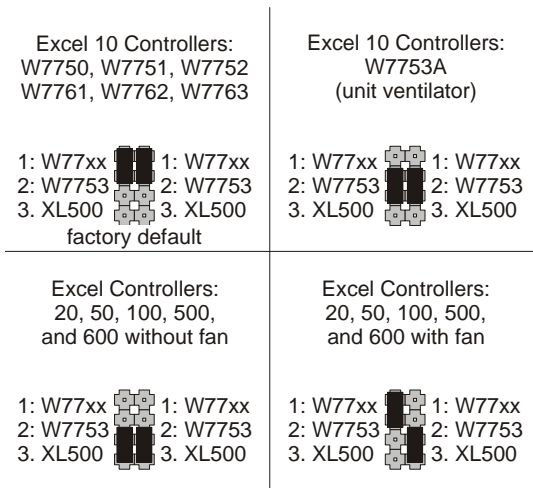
Excel 10 Controllers: W7750, W7751, W7752 W7761, W7762, W7763

1: W77xx 1: W77xx
2: W7753 2: W7753
3. XL500 3. XL500
factory default

Excel 10 Controllers: W7753A (unit ventilator)

1: W77xx 1: W77xx
2: W7753 2: W7753
3. XL500 3. XL500

Excel Controllers: 20, 50, 100, 500, and 600 without fan

1: W77xx 1: W77xx
2: W7753 2: W7753
3. XL500 3. XL500

Excel Controllers: 20, 50, 100, 500, and 600 with fan

1: W77xx 1: W77xx
2: W7753 2: W7753
3. XL500 3. XL500